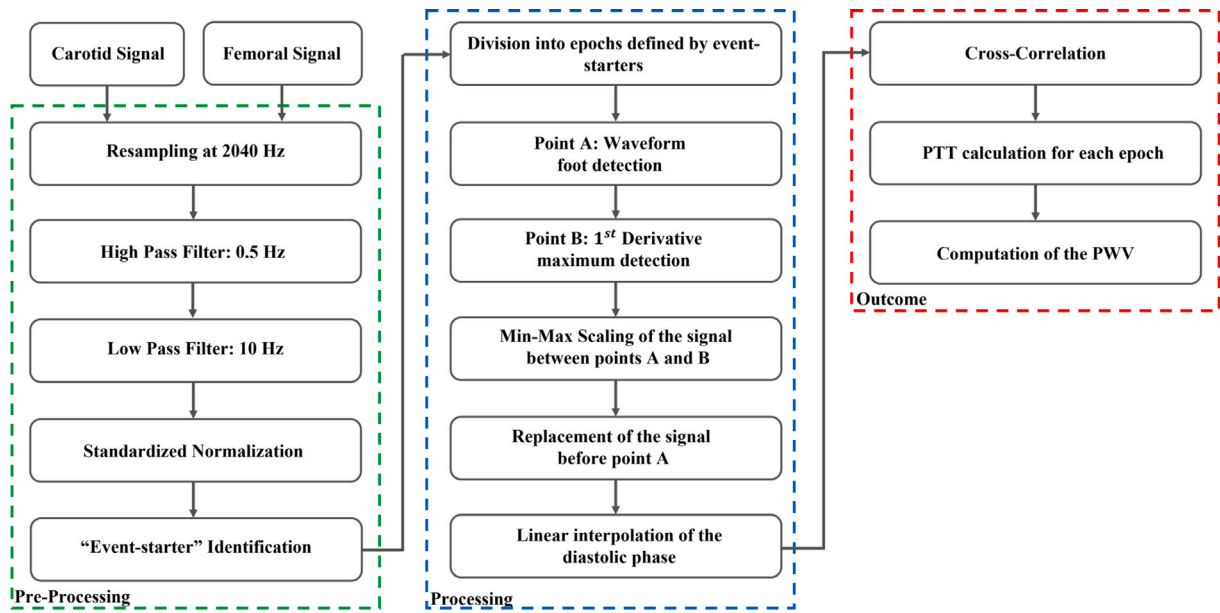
Carotid Signal

Femoral Signal

Resampling at 2040 Hz

High Pass Filter: 0.5 Hz

Low Pass Filter: 10 Hz

Standardized Normalization

"Event-starter" Identification

Pre-Processing

Division into epochs defined by event-starters

Point A: Waveform foot detection

Point B: $1^{st}$ Derivative maximum detection

Min-Max Scaling of the signal between points A and B

Replacement of the signal before point A

Linear interpolation of the diastolic phase

Processing

Cross-Correlation

PTT calculation for each epoch

Computation of the PWV

Outcome